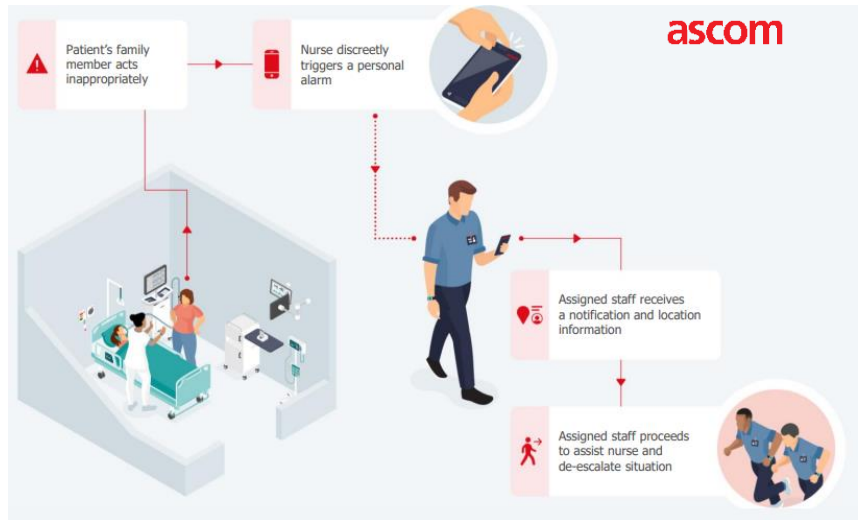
ascom

Patient's family member acts inappropriately

Nurse discreetly triggers a personal alarm

Assigned staff receives a notification and location information

Assigned staff proceeds to assist nurse and de-escalate situation